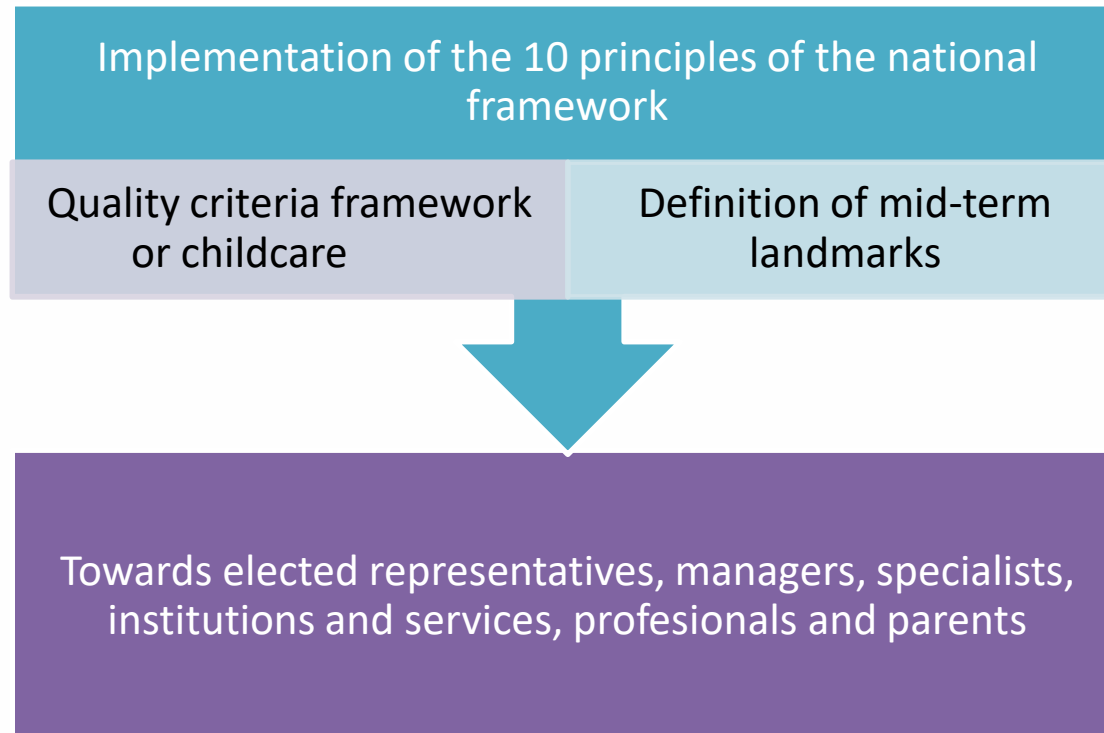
Implementation of the 10 principles of the national framework

Quality criteria framework or childcare

Definition of mid-term landmarks

Towards elected representatives, managers, specialists, institutions and services, profesionals and parents